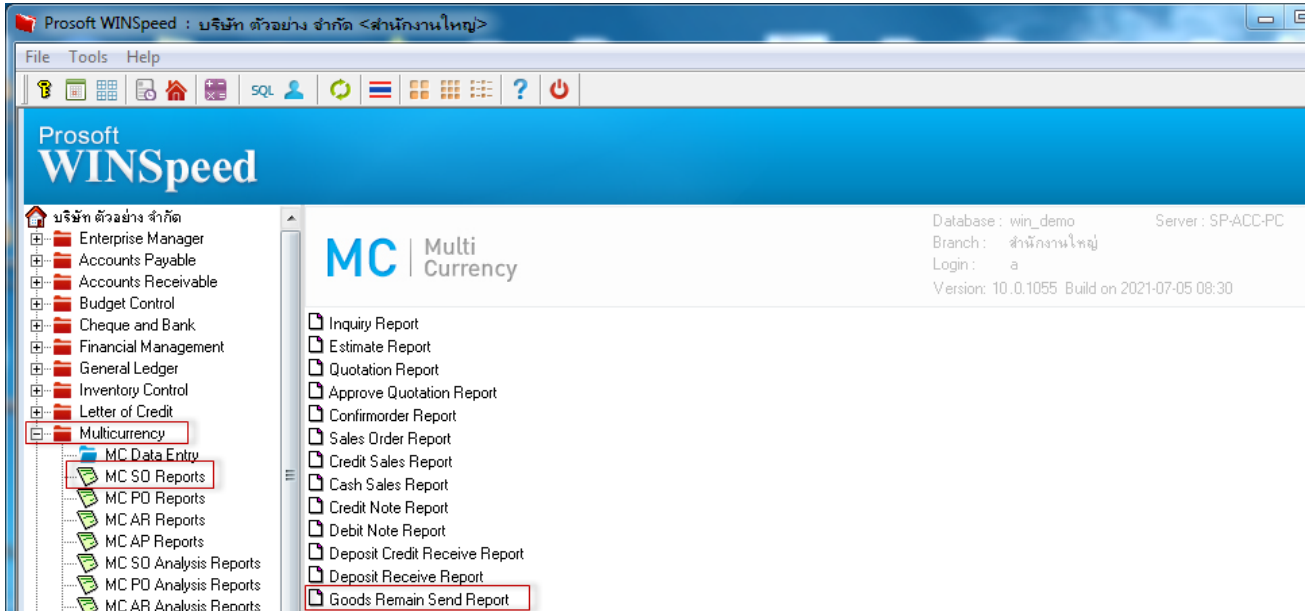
Prosoft WINSpeed : บริษัท ตัวอย่าง จำกัด <สำนักงานใหญ่>

File Tools Help

SQL

Prosoft
WINSpeed

บริษัท ตัวอย่าง จำกัด
Enterprise Manager
Accounts Payable
Accounts Receivable
Budget Control
Cheque and Bank
Financial Management
General Ledger
Inventory Control
Letter of Credit
Multicurrency
MC Data Entry
MC SO Reports
MC PO Reports
MC AR Reports
MC AP Reports
MC SO Analysis Reports
MC PO Analysis Reports
MC AR Analysis Reports

MC | Multi Currency

Database : win_demo
Server : SP-ACC-PC
Branch : สำนักงานใหญ่
Login : a
Version: 10.0.1055 Build on 2021-07-05 08:30

Inquiry Report
Estimate Report
Quotation Report
Approve Quotation Report
Confirmorder Report
Sales Order Report
Credit Sales Report
Cash Sales Report
Credit Note Report
Debit Note Report
Deposit Credit Receive Report
Deposit Receive Report
Goods Remain Send Report